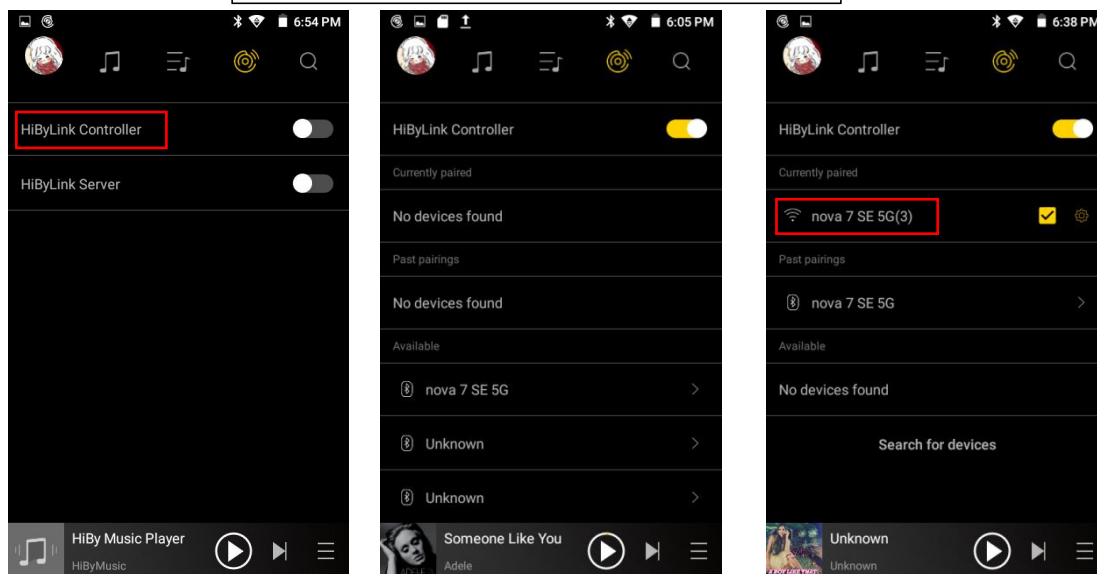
6:54 PM

HiByLink Controller

HiByLink Server

HiBy Music Player
HiByMusic

6:05 PM

HiByLink Controller

Currently paired

No devices found

Past pairings

No devices found

Available

nova 7 SE 5G

Unknown

Unknown

Someone Like You
Adele

6:38 PM

HiByLink Controller

Currently paired

nova 7 SE 5G(3)

Past pairings

nova 7 SE 5G

Available

No devices found

Search for devices

Unknown
Unknown